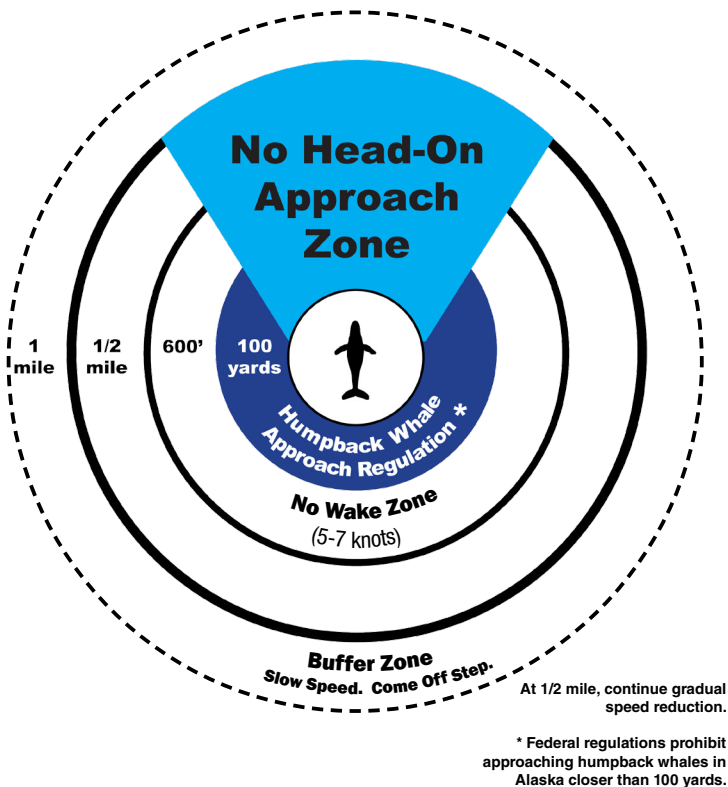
No Head-On Approach Zone

1 mile

1/2 mile

600'

100 yards

Humpback Whale Approach Regulation *

No Wake Zone
(5-7 knots)

Buffer Zone
Slow Speed. Come Off Step.

At 1/2 mile, continue gradual speed reduction.

* Federal regulations prohibit approaching humpback whales in Alaska closer than 100 yards.